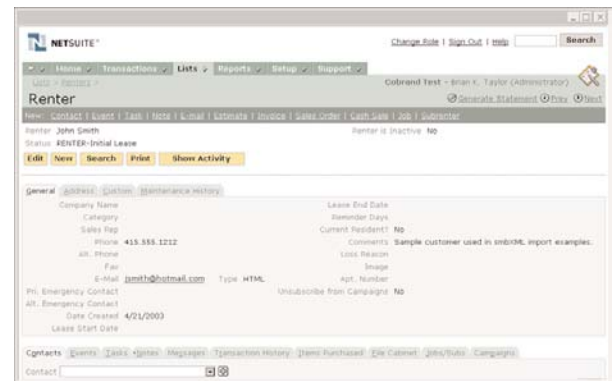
NETSUITE

Change Role | Sign Out | Help Search

Home Transactions Lists Reports Setup Support

Lists > Renters >

Cobrand Test - Brian K. Taylor (Administrator)

Renter

Generate Statement Prev Next

New: Contact | Event | Task | Note | E-mail | Estimate | Invoice | Sales Order | Cash Sale | Job | Subrenter

Renter John Smith

Status RENTER-Initial Lease

Renter is Inactive No

Edit New Search Print Show Activity

General Address Custom Maintenance History

Company Name
Category
Sales Rep
Phone 415.555.1212
Alt. Phone
Fax
E-Mail jsmith@hotmail.com Type HTML
Pri. Emergency Contact
Alt. Emergency Contact
Date Created 4/21/2003
Lease Start Date

Lease End Date
Reminder Days
Current Resident? No
Comments Sample customer used in smbXML import examples.
Loss Reason
Image
Apt. Number
Unsubscribe from Campaigns No

Contacts Events Tasks Notes Messages Transaction History Items Purchased File Cabinet Jobs/Subs Campaigns

Contact